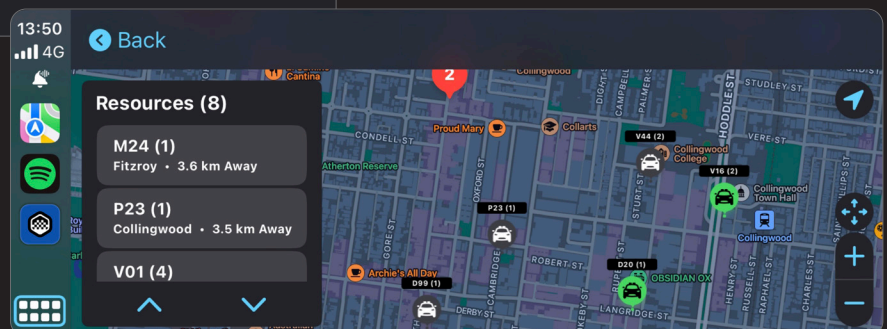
13:50
4G

Back

Resources (8)

M24 (1)
Fitzroy • 3.6 km Away

P23 (1)
Collingwood • 3.5 km Away

V01 (4)

Cantina
2
Collingwood
CONDELL ST
Proud Mary
Collarts
V44 (2)
Collingwood College
HODDLE ST
VERE ST
Atherton Reserve
V16 (2)
Collingwood Town Hall
Collingwood
P23 (1)
OXFORD ST
STURT ST
Archie's All Day
D20 (1)
OBSIDIAN OX
D99 (1)
CAMBRIDGE
DERBY ST
LANGRIDGE ST
VORTE ST
CHARLES ST
RUSSELL ST
STANLEY ST